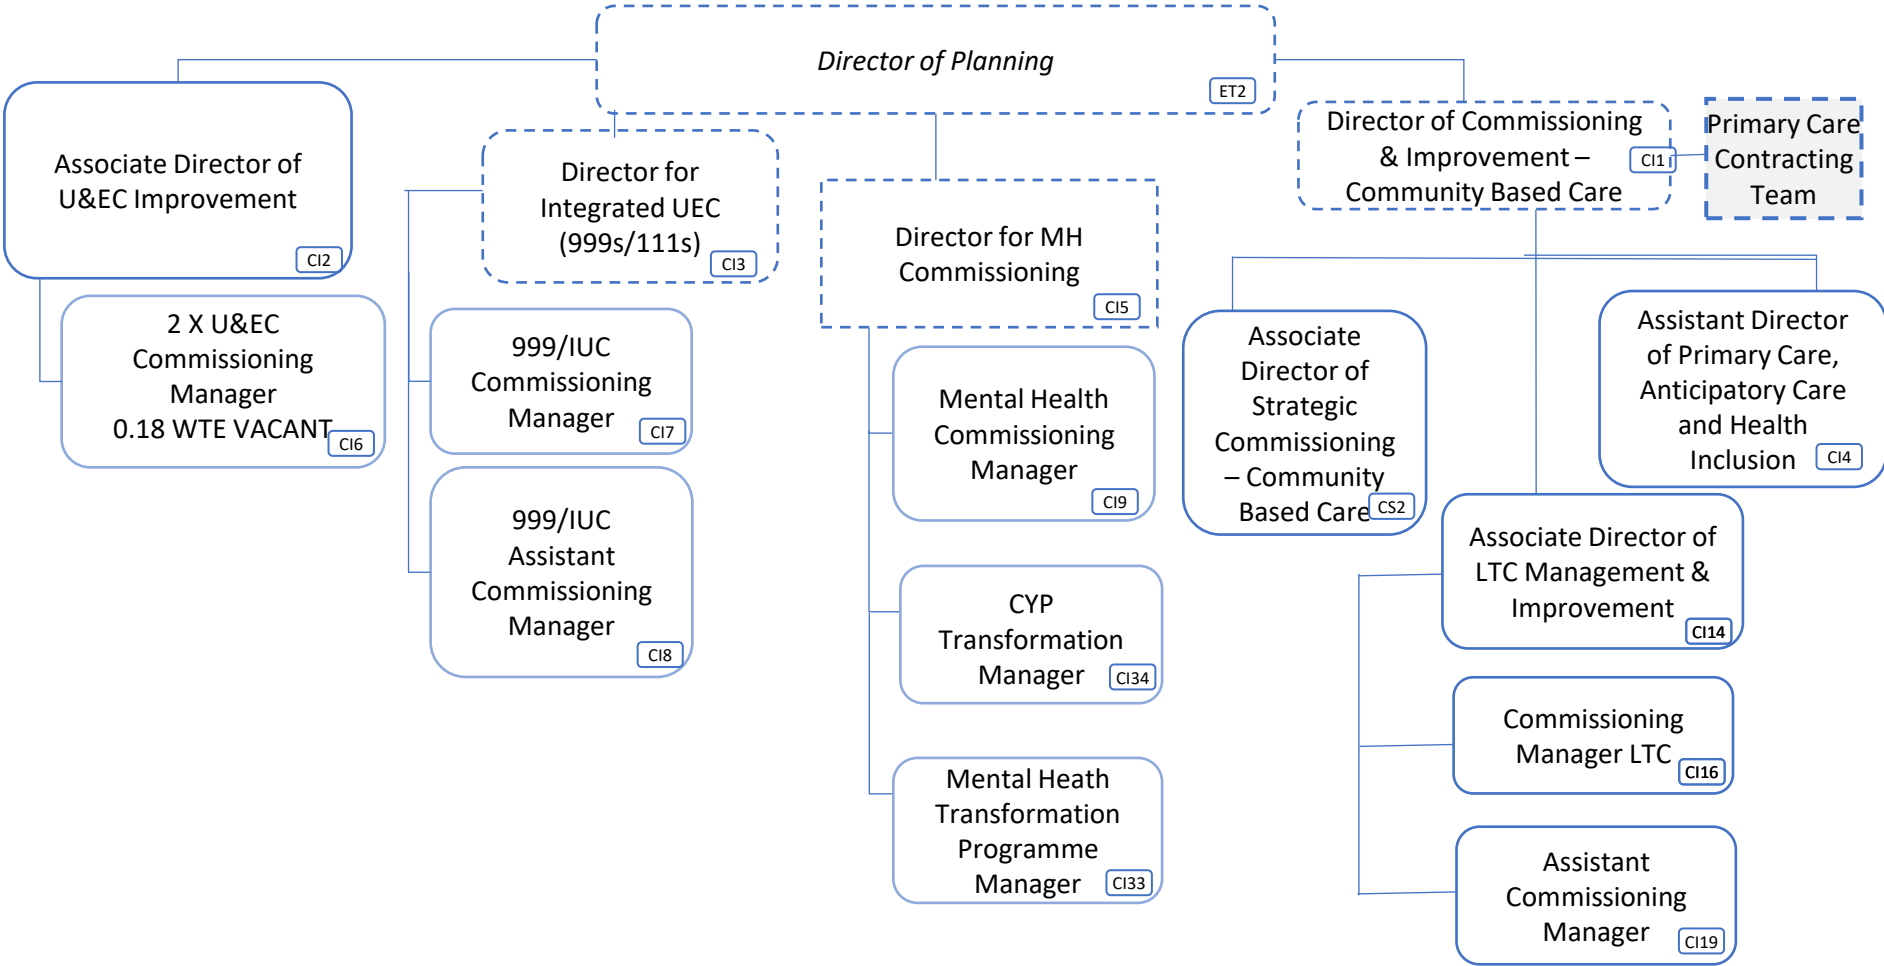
Director of Planning
ET2

Associate Director of U&EC Improvement
CI2

2 X U&EC Commissioning Manager 0.18 WTE VACANT
CI6

Director for Integrated UEC (999s/111s)
CI3

999/IUC Commissioning Manager
CI7

999/IUC Assistant Commissioning Manager
CI8

Director for MH Commissioning
CI5

Mental Health Commissioning Manager
CI9

CYP Transformation Manager
CI34

Mental Heath Transformation Programme Manager
CI33

Director of Commissioning & Improvement – Community Based Care
CI1

Primary Care Contracting Team

Associate Director of Strategic Commissioning – Community Based Care
CS2

Assistant Director of Primary Care, Anticipatory Care and Health Inclusion
CI4

Associate Director of LTC Management & Improvement
CI14

Commissioning Manager LTC
CI16

Assistant Commissioning Manager
CI19